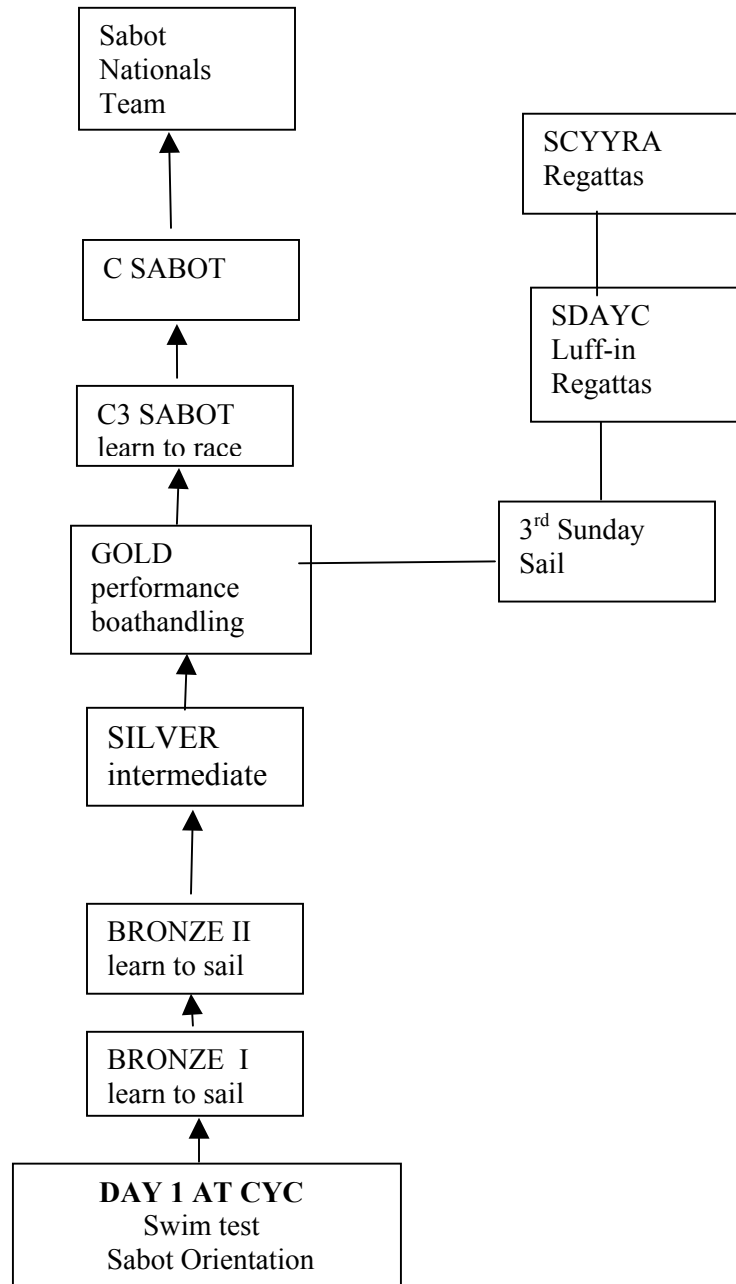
Sabot Nationals Team

SCYYRA Regattas

C SABOT

SDAYC Luff-in Regattas

C3 SABOT learn to race

GOLD performance boathandling

3$^{rd}$ Sunday Sail

SILVER intermediate

BRONZE II learn to sail

BRONZE I learn to sail

**DAY 1 AT CYC**
Swim test
Sabot Orientation